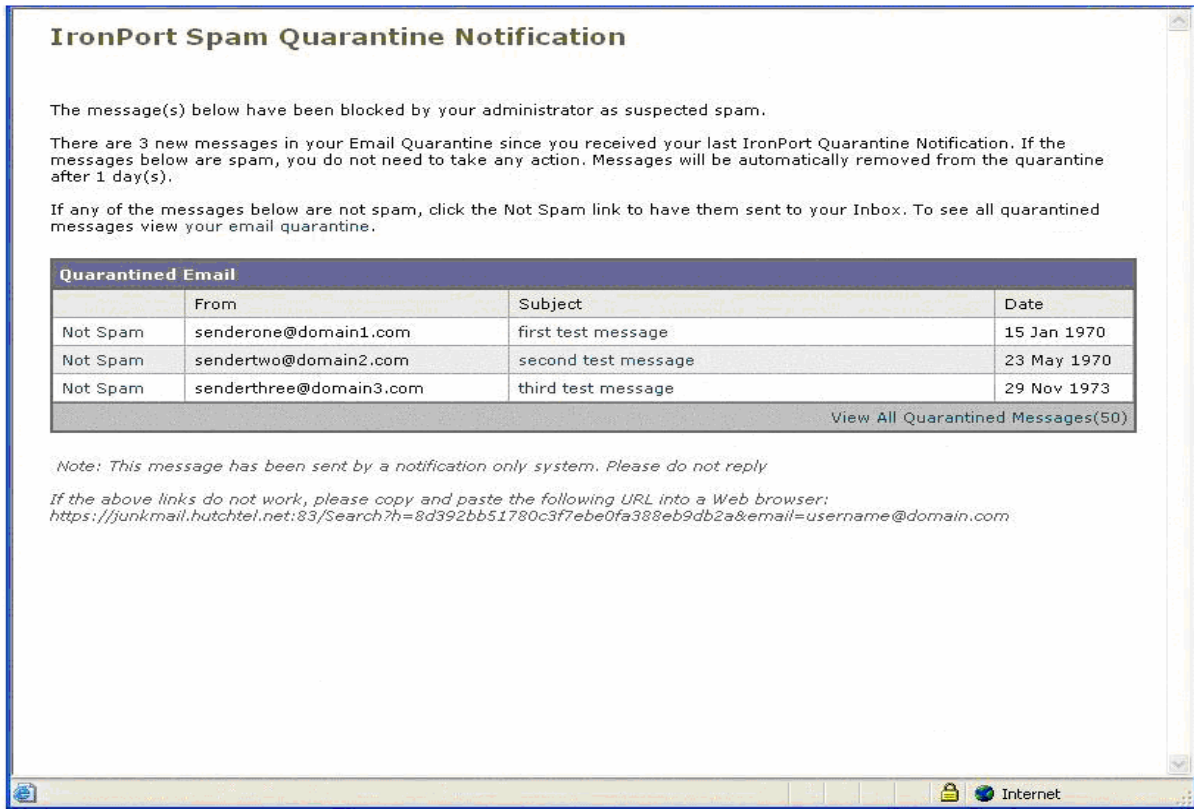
IronPort Spam Quarantine Notification

The message(s) below have been blocked by your administrator as suspected spam.

There are 3 new messages in your Email Quarantine since you received your last IronPort Quarantine Notification. If the messages below are spam, you do not need to take any action. Messages will be automatically removed from the quarantine after 1 day(s).

If any of the messages below are not spam, click the Not Spam link to have them sent to your Inbox. To see all quarantined messages view your email quarantine.

Quarantined Email

| | From | Subject | Date |
|---|---|---|---|
| Not Spam | senderone@domain1.com | first test message | 15 Jan 1970 |
| Not Spam | sendertwo@domain2.com | second test message | 23 May 1970 |
| Not Spam | senderthree@domain3.com | third test message | 29 Nov 1973 |

View All Quarantined Messages(50)

Note: This message has been sent by a notification only system. Please do not reply

If the above links do not work, please copy and paste the following URL into a Web browser: https://junkmail.hutchtel.net:83/Search?h=8d392bb51780c3f7ebe0fa388eb9db2a&email=username@domain.com

Internet